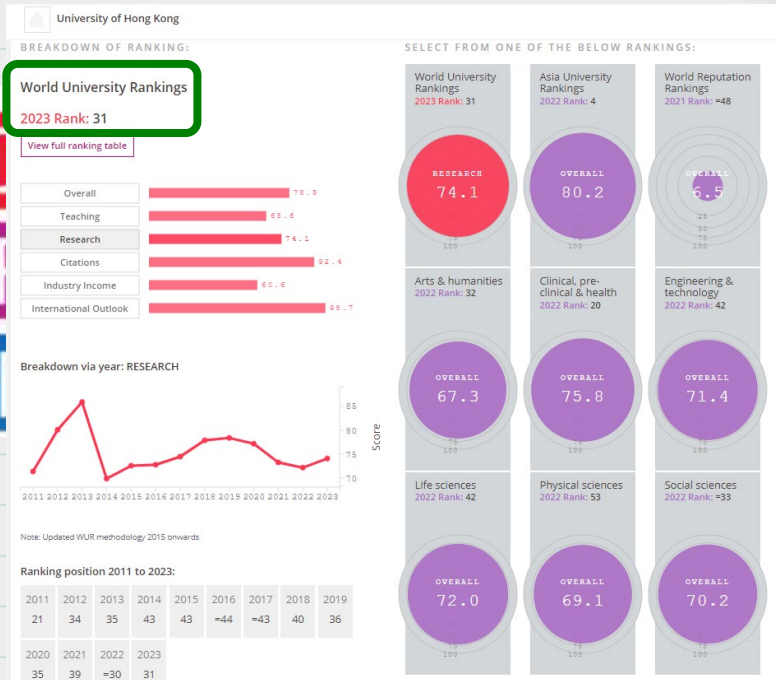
University of Hong Kong

BREAKDOWN OF RANKING:

World University Rankings
2023 Rank: 31

View full ranking table

| | |
|---|---|
| Overall | 78.5 |
| Teaching | 65.6 |
| Research | 74.1 |
| Citations | 92.6 |
| Industry Income | 60.6 |
| International Outlook | 98.7 |

Breakdown via year: RESEARCH

85
80
75
70
Score

2011 2012 2013 2014 2015 2016 2017 2018 2019 2020 2021 2022 2023

Note: Updated WUR methodology 2015 onwards

Ranking position 2011 to 2023:

| 2011 | 2012 | 2013 | 2014 | 2015 | 2016 | 2017 | 2018 | 2019 |
|---|---|---|---|---|---|---|---|---|
| 21 | 34 | 35 | 43 | 43 | =44 | =43 | 40 | 36 |

| 2020 | 2021 | 2022 | 2023 |
|---|---|---|---|
| 35 | 39 | =30 | 31 |

SELECT FROM ONE OF THE BELOW RANKINGS:

World University Rankings
2023 Rank: 31
RESEARCH
74.1
100

Asia University Rankings
2022 Rank: 4
OVERALL
80.2
100

World Reputation Rankings
2021 Rank: =48
OVERALL
6.5
25
50
75
100

Arts & humanities
2022 Rank: 32
OVERALL
67.3
75
100

Clinical, pre-clinical & health
2022 Rank: 20
OVERALL
75.8
75
100

Engineering & technology
2022 Rank: 42
OVERALL
71.4
75
100

Life sciences
2022 Rank: 42
OVERALL
72.0
75
100

Physical sciences
2022 Rank: 53
OVERALL
69.1
75
100

Social sciences
2022 Rank: =33
OVERALL
70.2
75
100